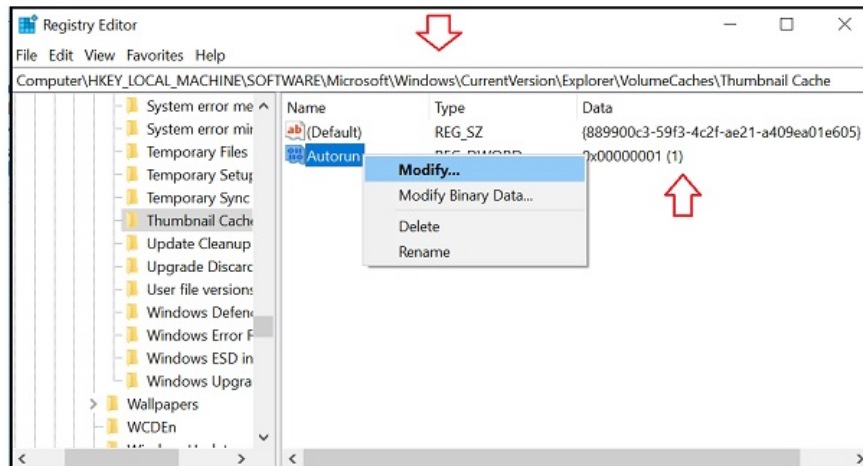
Registry Editor

File Edit View Favorites Help

Computer\HKEY_LOCAL_MACHINE\SOFTWARE\Microsoft\Windows\CurrentVersion\Explorer\VolumeCaches\Thumbnail Cache

System error me
System error mi
Temporary Files
Temporary Setup
Temporary Sync
Thumbnail Cache
Update Cleanup
Upgrade Discard
User file versions
Windows Defen
Windows Error
Windows ESD in
Windows Upgra
Wallpapers
WCDEn

| Name | Type | Data |
|---|---|---|
| (Default) | REG_SZ | {889900c3-59f3-4c2f-ae21-a409ea01e605} |
| Autorun | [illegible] | 0x00000001 (1) |

Modify...
Modify Binary Data...
Delete
Rename